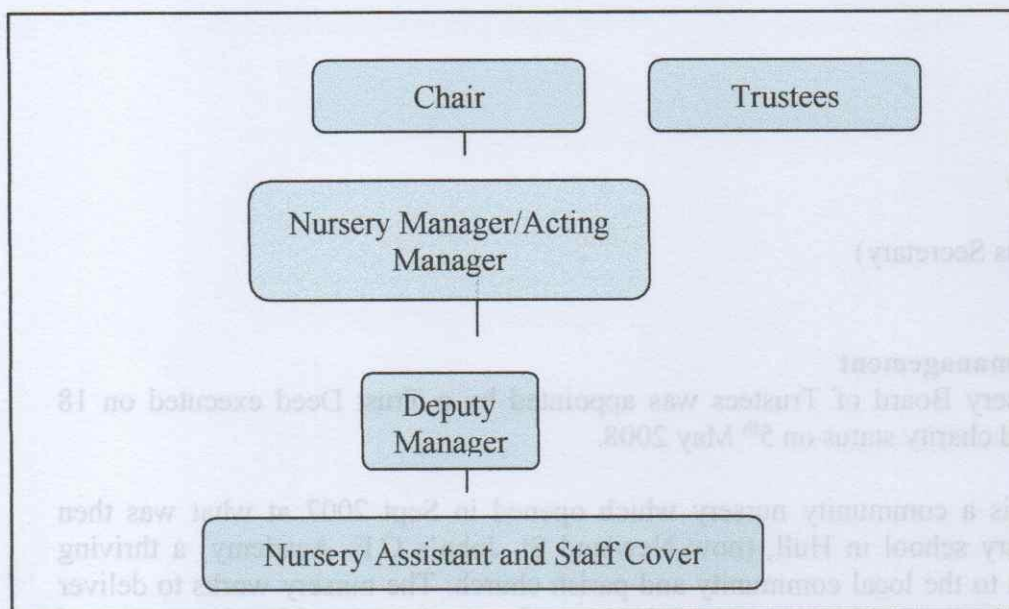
Chair

Trustees

Nursery Manager/Acting Manager

Deputy Manager

Nursery Assistant and Staff Cover

s Secretary)

management

ery Board of Trustees was appointed by a Trust Deed executed on 18

d charity status on 5th May 2008.

is a community nursery which opened in Sept 2002 at what was then

ry school in Hull, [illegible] a thriving

to the local community and parish church. The nursery works to deliver